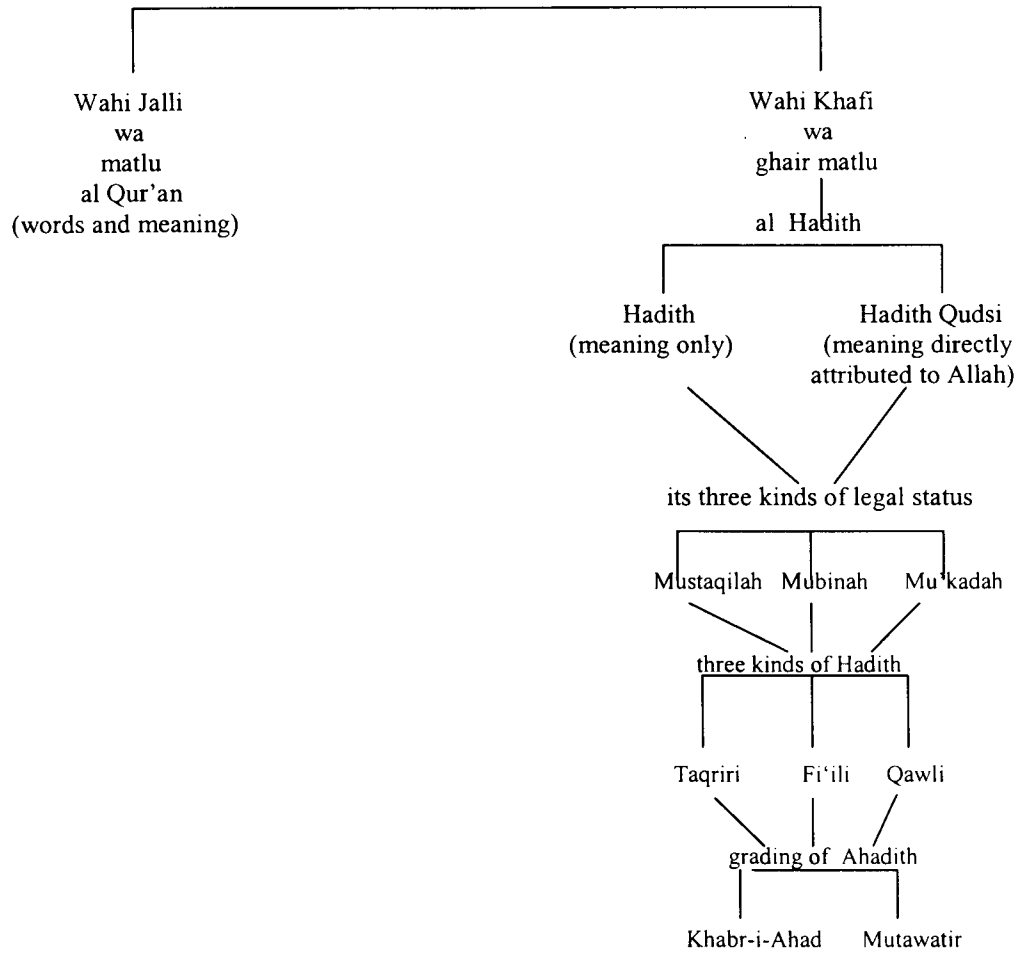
Wahi Jalli
wa
matlu
al Qur'an
(words and meaning)

Wahi Khafi
wa
ghair matlu

al Hadith

Hadith
(meaning only)

Hadith Qudsi
(meaning directly attributed to Allah)

its three kinds of legal status

Mustaqilah Mubinah Mu'kadah

three kinds of Hadith

Taqriri Fi'ili Qawli

grading of Ahadith

Khabr-i-Ahad Mutawatir